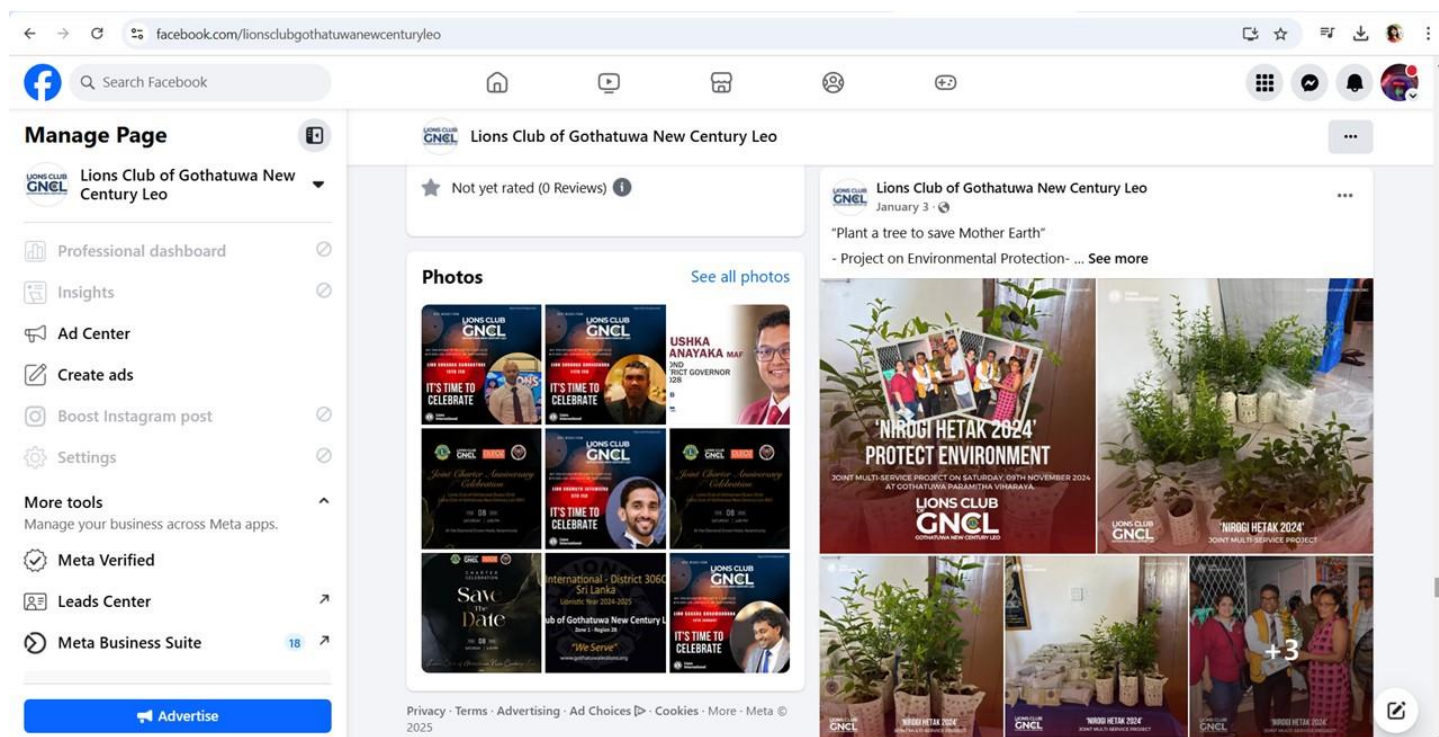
facebook.com/lionsclubgothatuwanewcenturyleo

Search Facebook

Manage Page

LIONS CLUB GNCL

Lions Club of Gothatuwa New Century Leo

Professional dashboard

Insights

Ad Center

Create ads

Boost Instagram post

Settings

More tools

Manage your business across Meta apps.

Meta Verified

Leads Center

Meta Business Suite 18

Advertise

Lions Club of Gothatuwa New Century Leo

Not yet rated (0 Reviews)

Photos

See all photos

LIONS CLUB GNCL

IT'S TIME TO CELEBRATE

LIONS CLUB GNCL

IT'S TIME TO CELEBRATE

USHKA ANAYAKA MAF

OND RICT GOVERNOR 028

GNCL

Joint Charter Anniversary Celebration

LIONS CLUB GNCL

IT'S TIME TO CELEBRATE

GNCL

Joint Charter Anniversary Celebration

Save the Date

International - District 306C Sri Lanka

ub of Gothatuwa New Century L

"We Serve"

LIONS CLUB GNCL

IT'S TIME TO CELEBRATE

Privacy · Terms · Advertising · Ad Choices · Cookies · More · Meta © 2025

Lions Club of Gothatuwa New Century Leo

January 3 ·

"Plant a tree to save Mother Earth"

- Project on Environmental Protection- ... See more

'NIROGI HETAK 2024'

PROTECT ENVIRONMENT

JOINT MULTI-SERVICE PROJECT ON SATURDAY, 09TH NOVEMBER 2024 AT GOTHATUWA PARAMITHA VIHARAYA.

LIONS CLUB GNCL

GOTHATUWA NEW CENTURY LEO

LIONS CLUB GNCL

'NIROGI HETAK 2024'

JOINT MULTI-SERVICE PROJECT

GNCL

'NIROGI HETAK 2024'

GNCL

'NIROGI HETAK 2024'

+3

GNCL

'NIROGI HETAK 2024'